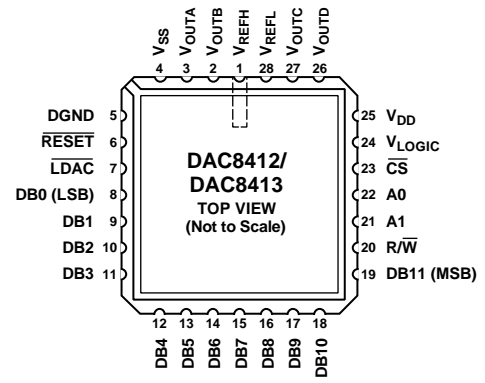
$V_{SS}$ 4
$V_{OUTA}$ 3
$V_{OUTB}$ 2
$V_{REFH}$ 1
$V_{REFL}$ 28
$V_{OUTC}$ 27
$V_{OUTD}$ 26

DGND 5
$\overline{RESET}$ 6
$\overline{LDAC}$ 7
DB0 (LSB) 8
DB1 9
DB2 10
DB3 11

DAC8412/
DAC8413
TOP VIEW
(Not to Scale)

25 $V_{DD}$
24 $V_{LOGIC}$
23 $\overline{CS}$
22 A0
21 A1
20 R/$\overline{W}$
19 DB11 (MSB)

12 DB4
13 DB5
14 DB6
15 DB7
16 DB8
17 DB9
18 DB10